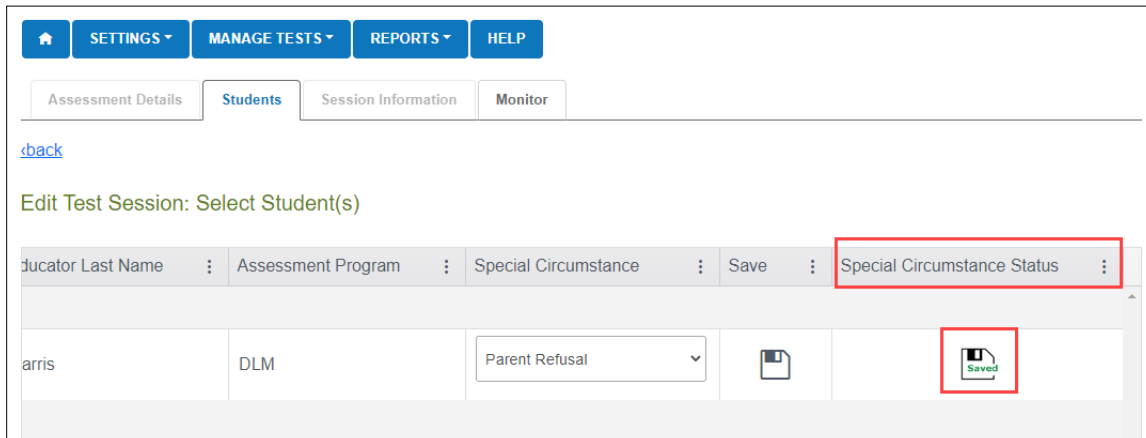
SETTINGS ▾ MANAGE TESTS ▾ REPORTS ▾ HELP

Assessment Details | Students | Session Information | Monitor

‹back

Edit Test Session: Select Student(s)

| ducator Last Name | Assessment Program | Special Circumstance | Save | Special Circumstance Status |
|---|---|---|---|---|
| | | | | |
| arris | DLM | Parent Refusal | | Saved |